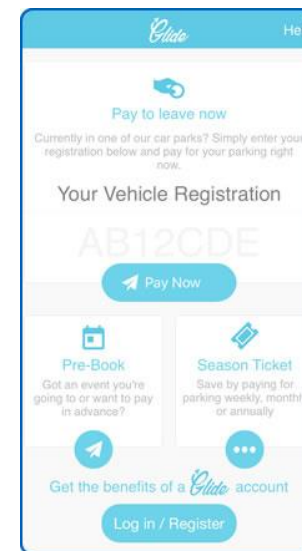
Glide

He

Pay to leave now

Currently in one of our car parks? Simply enter your registration below and pay for your parking right now.

Your Vehicle Registration

AB12CDE

Pay Now

Pre-Book

Got an event you're going to or want to pay in advance?

Season Ticket

Save by paying for parking weekly, monthl or annually

Get the benefits of a Glide account

Log in / Register